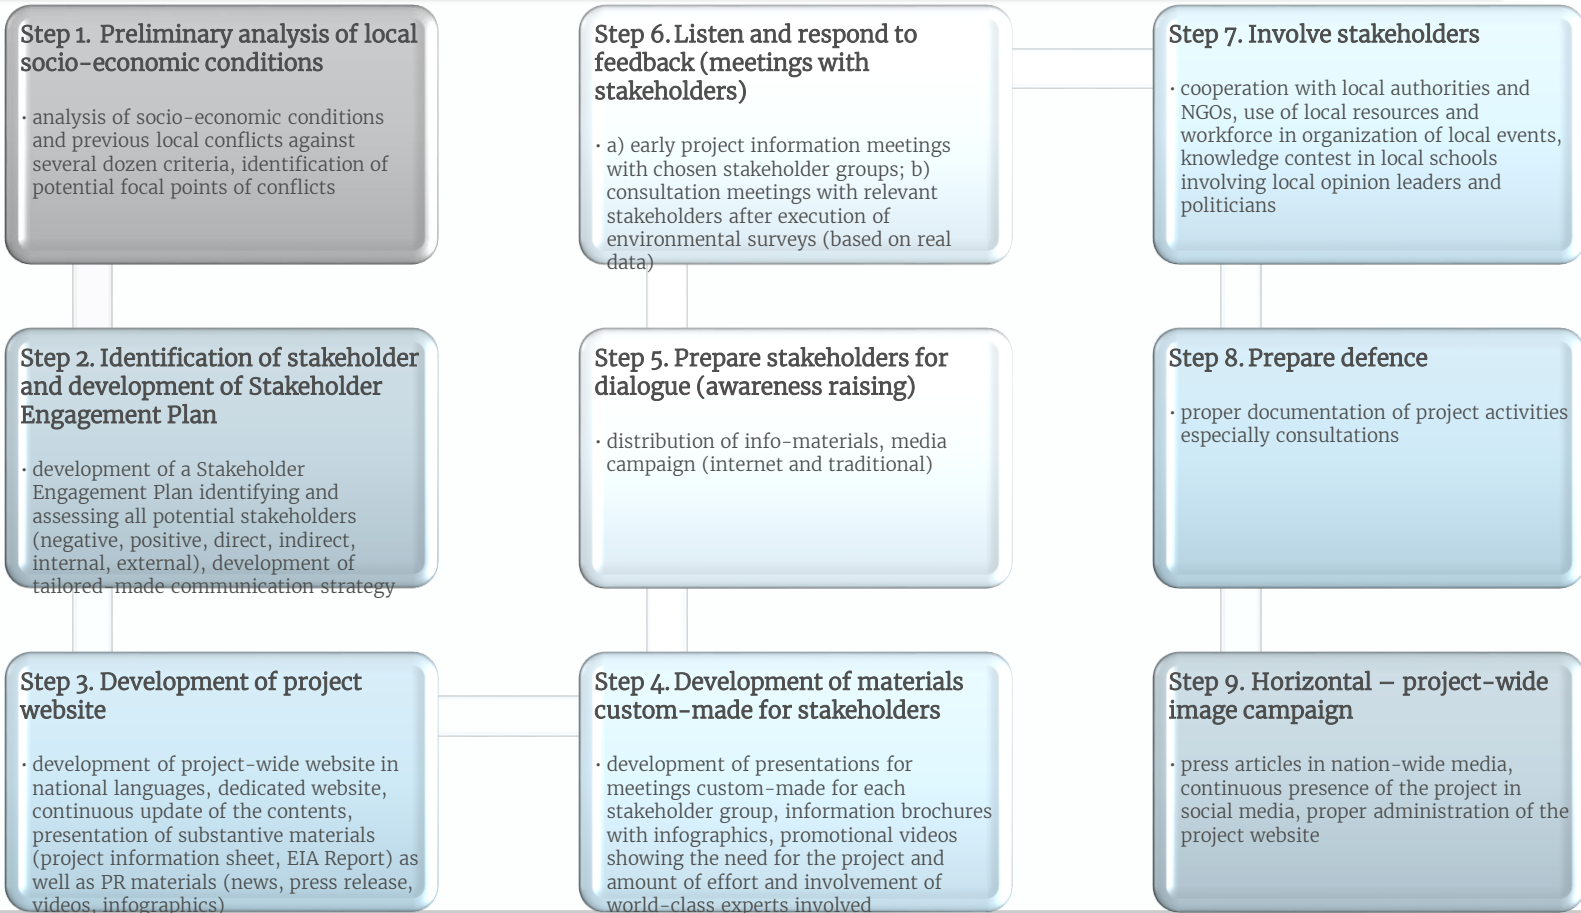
Step 1. Preliminary analysis of local socio-economic conditions

• analysis of socio-economic conditions and previous local conflicts against several dozen criteria, identification of potential focal points of conflicts

Step 2. Identification of stakeholder and development of Stakeholder Engagement Plan

• development of a Stakeholder Engagement Plan identifying and assessing all potential stakeholders (negative, positive, direct, indirect, internal, external), development of tailored-made communication strategy

Step 3. Development of project website

• development of project-wide website in national languages, dedicated website, continuous update of the contents, presentation of substantive materials (project information sheet, EIA Report) as well as PR materials (news, press release, videos, infographics)

Step 6. Listen and respond to feedback (meetings with stakeholders)

• a) early project information meetings with chosen stakeholder groups; b) consultation meetings with relevant stakeholders after execution of environmental surveys (based on real data)

Step 5. Prepare stakeholders for dialogue (awareness raising)

• distribution of info-materials, media campaign (internet and traditional)

Step 4. Development of materials custom-made for stakeholders

• development of presentations for meetings custom-made for each stakeholder group, information brochures with infographics, promotional videos showing the need for the project and amount of effort and involvement of world-class experts involved

Step 7. Involve stakeholders

• cooperation with local authorities and NGOs, use of local resources and workforce in organization of local events, knowledge contest in local schools involving local opinion leaders and politicians

Step 8. Prepare defence

• proper documentation of project activities especially consultations

Step 9. Horizontal – project-wide image campaign

• press articles in nation-wide media, continuous presence of the project in social media, proper administration of the project website